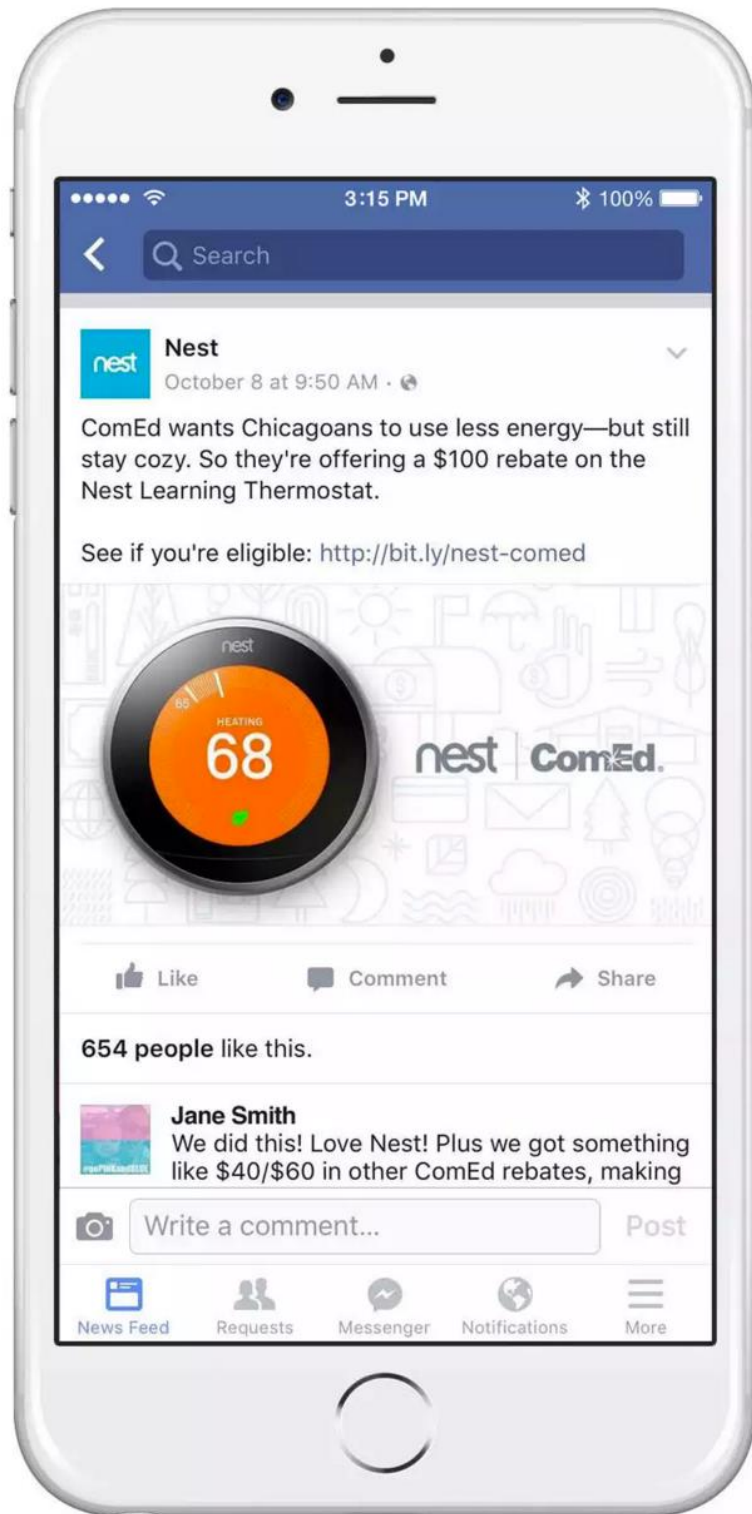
3:15 PM
100%

Search

nest
Nest
October 8 at 9:50 AM ·

ComEd wants Chicagoans to use less energy—but still stay cozy. So they're offering a $100 rebate on the Nest Learning Thermostat.

See if you're eligible: http://bit.ly/nest-comed

nest
65
HEATING
68

nest | ComEd.

Like Comment Share

654 people like this.

Jane Smith
We did this! Love Nest! Plus we got something like $40/$60 in other ComEd rebates, making

Write a comment... Post

News Feed Requests Messenger Notifications More